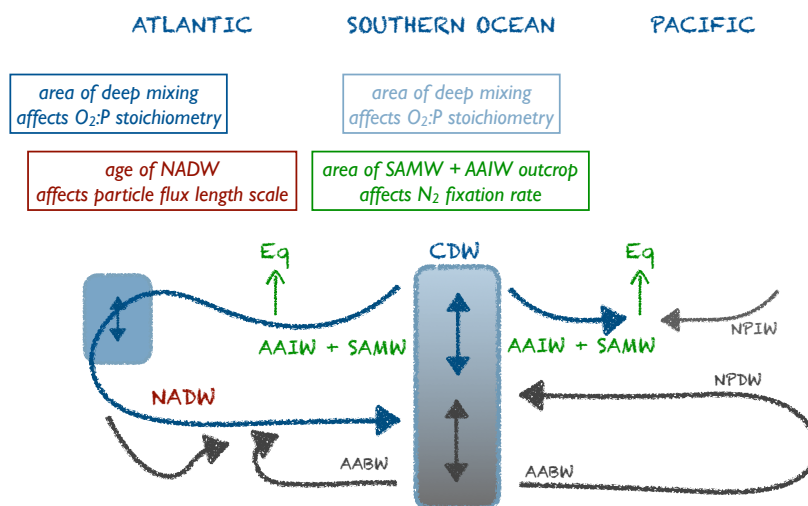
ATLANTIC

SOUTHERN OCEAN

PACIFIC

area of deep mixing affects $O_2$:P stoichiometry

area of deep mixing affects $O_2$:P stoichiometry

age of NADW affects particle flux length scale

area of SAMW + AAIW outcrop affects $N_2$ fixation rate

Eq

CDW

Eq

NPIW

AAIW + SAMW

AAIW + SAMW

NADW

NPDW

AABW

AABW